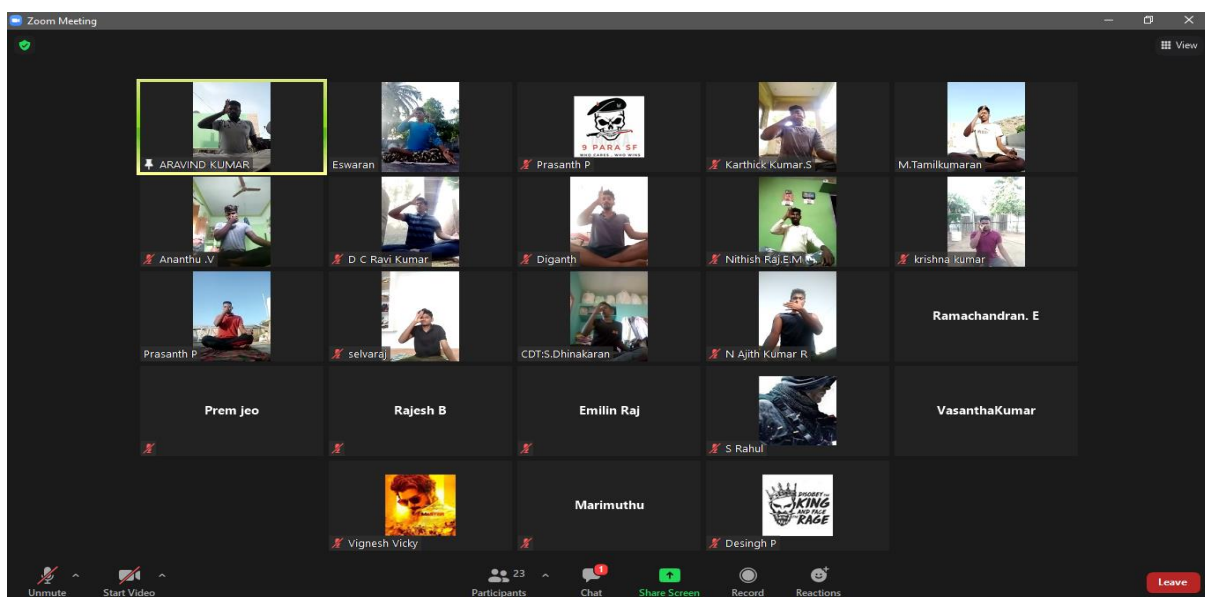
Zoom Meeting

View

ARAVIND KUMAR

Eswaran

9 PARA SF
WHO CARES.. WHO WINS

Prasanth P

Karthick Kumar.S

M.Tamilkumaran

Ananthu .V

D C Ravi Kumar

Diganth

Nithish Raj.E.M

krishna kumar

Prasanth P

selvaraj

CDT:S.Dhinakaran

N Ajith Kumar R

Ramachandran. E

Prem jeo

Rajesh B

Emilin Raj

S Rahul

VasanthaKumar

Vignesh Vicky

Marimuthu

DISOBEY THE KING AND FACE THE RAGE

Desingh P

Unmute

Start Video

23

Participants

1

Chat

Share Screen

Record

Reactions

Leave